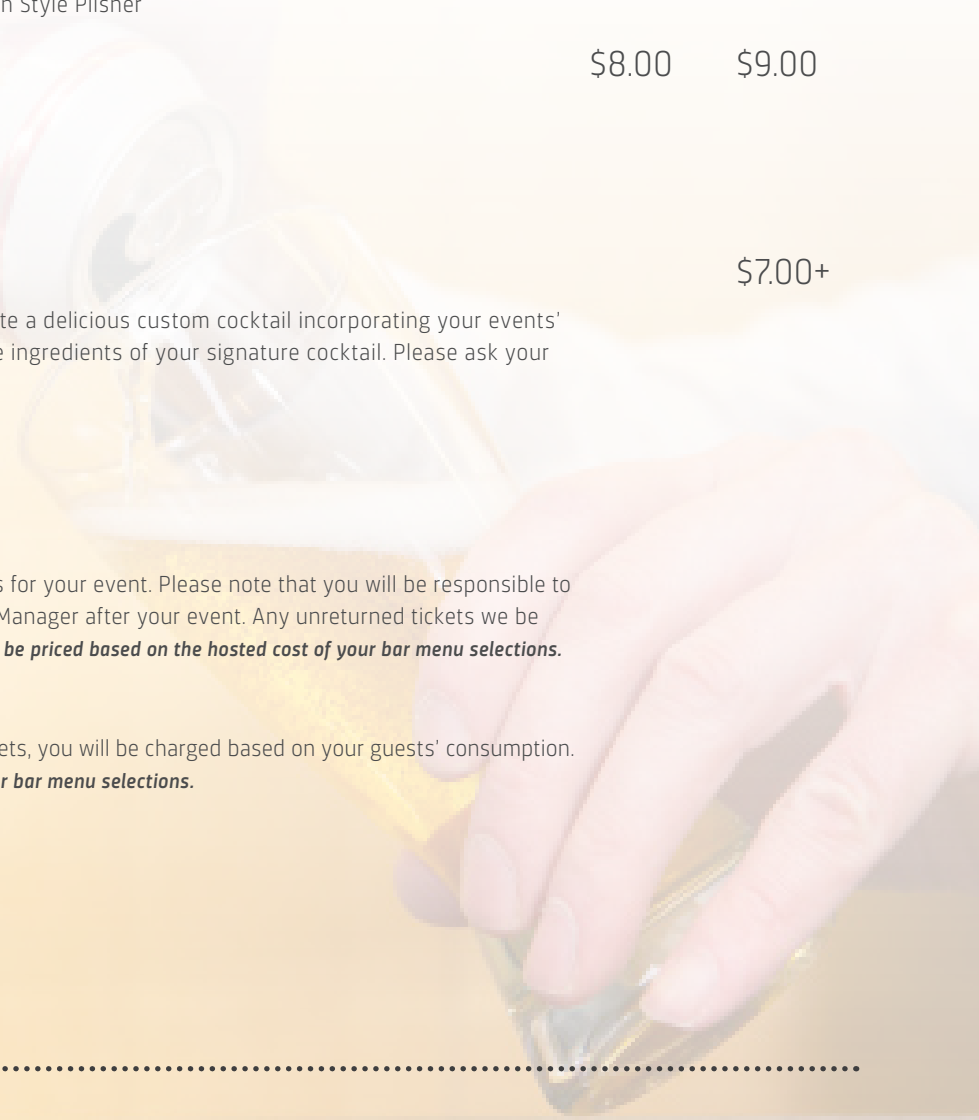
n Style Pilsner

$8.00 $9.00

$7.00+

te a delicious custom cocktail incorporating your events' e ingredients of your signature cocktail. Please ask your

s for your event. Please note that you will be responsible to Manager after your event. Any unreturned tickets we be be priced based on the hosted cost of your bar menu selections.

ets, you will be charged based on your guests' consumption. r bar menu selections.